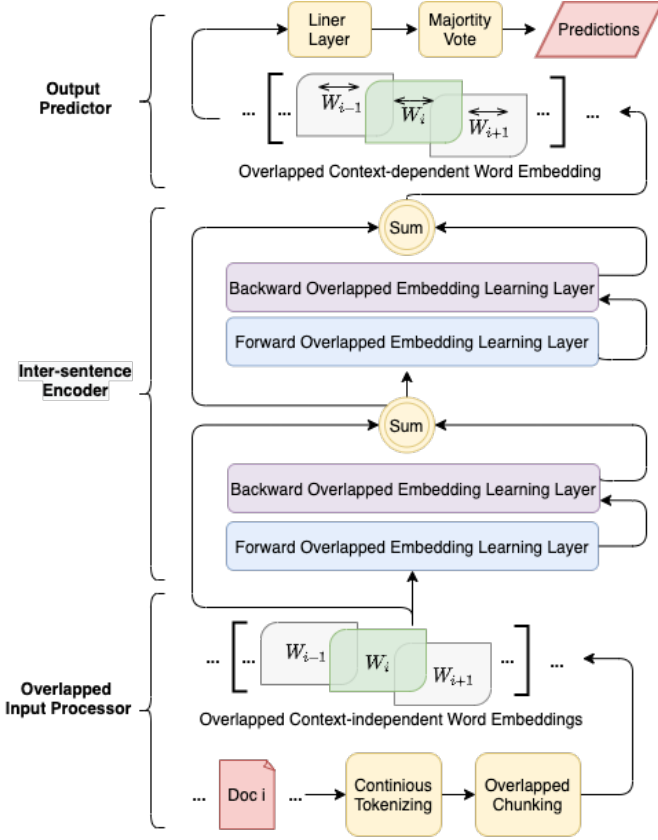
Output Predictor

Liner Layer

Majority Vote

Predictions

... [ ... $W_{i-1}$ $W_i$ $W_{i+1}$ ... ] ...

Overlapped Context-dependent Word Embedding

Inter-sentence Encoder

Sum

Backward Overlapped Embedding Learning Layer

Forward Overlapped Embedding Learning Layer

Sum

Backward Overlapped Embedding Learning Layer

Forward Overlapped Embedding Learning Layer

Overlapped Input Processor

... [ ... $W_{i-1}$ $W_i$ $W_{i+1}$ ... ] ...

Overlapped Context-independent Word Embeddings

... Doc i ...

Continious Tokenizing

Overlapped Chunking